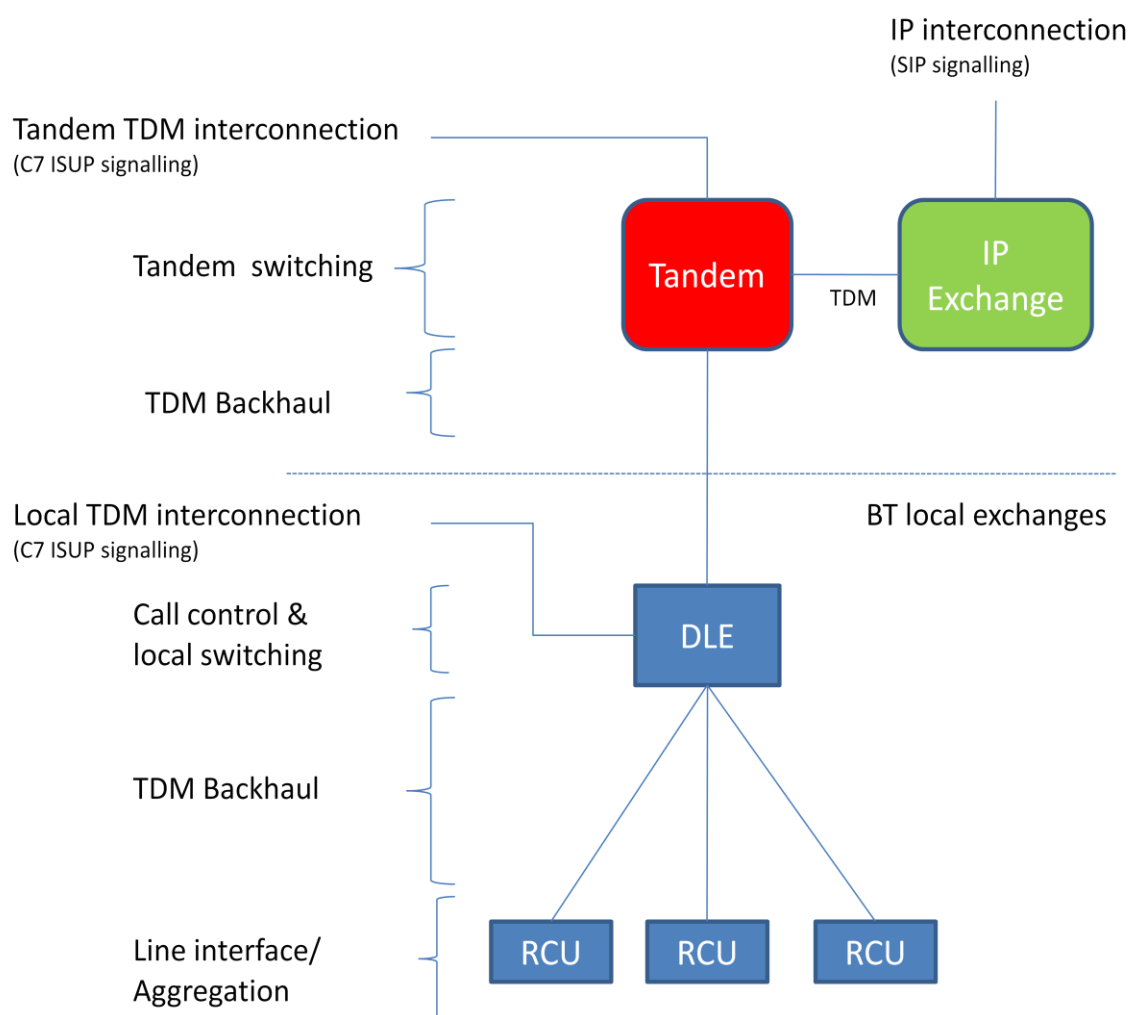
IP interconnection
(SIP signalling)

Tandem TDM interconnection
(C7 ISUP signalling)

Tandem switching

Tandem

TDM

IP Exchange

TDM Backhaul

Local TDM interconnection
(C7 ISUP signalling)

BT local exchanges

Call control & local switching

DLE

TDM Backhaul

Line interface/ Aggregation

RCU

RCU

RCU